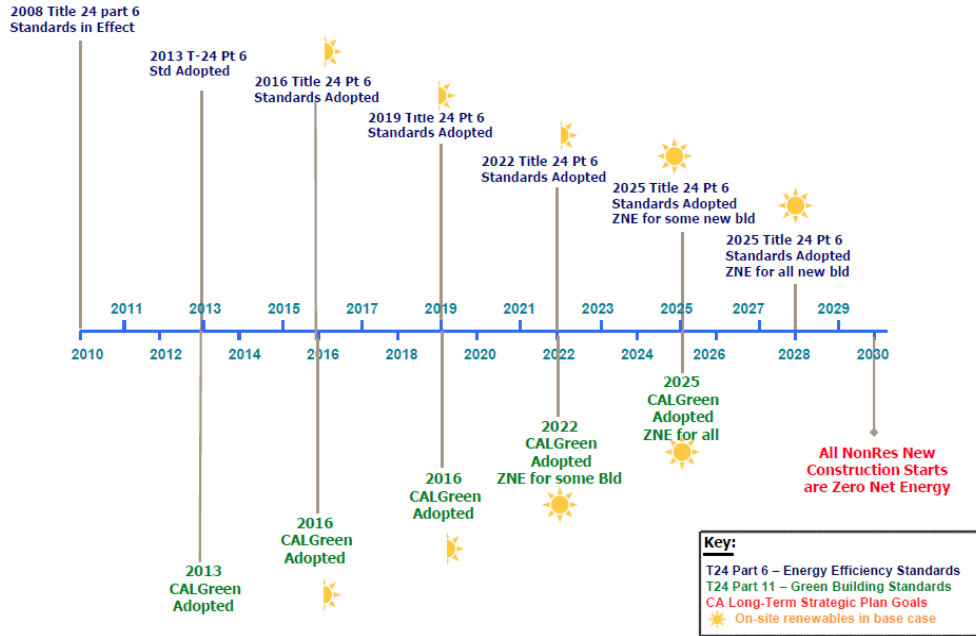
2008 Title 24 part 6
Standards in Effect

2013 T-24 Pt 6
Std Adopted

2016 Title 24 Pt 6
Standards Adopted

2019 Title 24 Pt 6
Standards Adopted

2022 Title 24 Pt 6
Standards Adopted

2025 Title 24 Pt 6
Standards Adopted
ZNE for some new bld

2025 Title 24 Pt 6
Standards Adopted
ZNE for all new bld

2011 2013 2015 2017 2019 2021 2023 2025 2027 2029

2010 2012 2014 2016 2018 2020 2022 2024 2026 2028 2030

2013
CALGreen
Adopted

2016
CALGreen
Adopted

2016
CALGreen
Adopted

2022
CALGreen
Adopted
ZNE for some Bld

2025
CALGreen
Adopted
ZNE for all

All NonRes New
Construction Starts
are Zero Net Energy

Key:
T24 Part 6 – Energy Efficiency Standards
T24 Part 11 – Green Building Standards
CA Long-Term Strategic Plan Goals
On-site renewables in base case